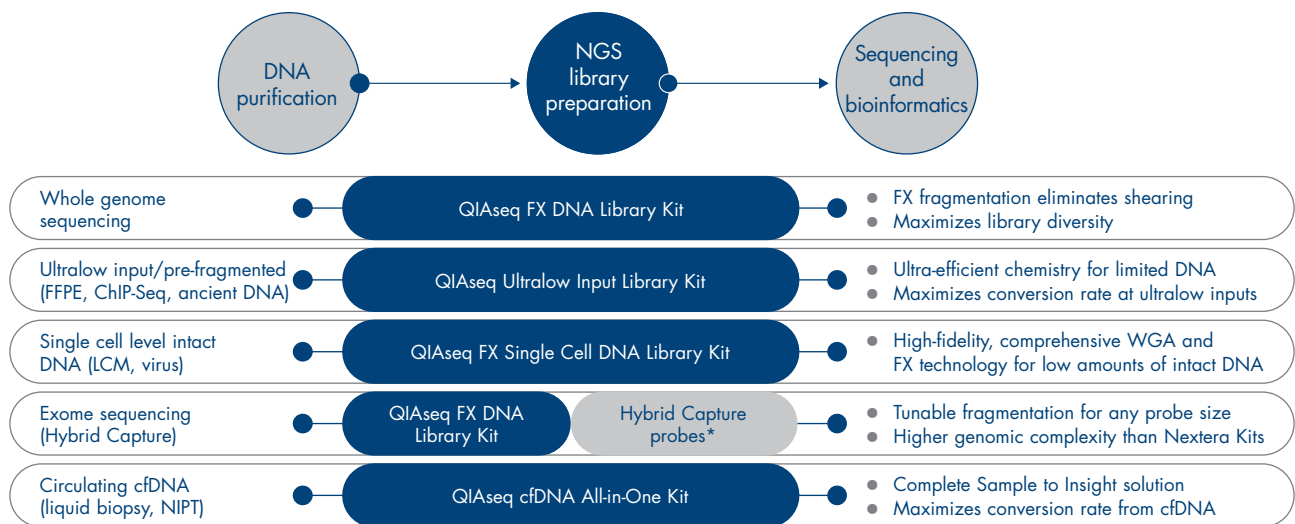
DNA purification

NGS library preparation

Sequencing and bioinformatics

Whole genome sequencing

QIAseq FX DNA Library Kit

FX fragmentation eliminates shearing
Maximizes library diversity

Ultralow input/pre-fragmented (FFPE, ChIP-Seq, ancient DNA)

QIAseq Ultralow Input Library Kit

Ultra-efficient chemistry for limited DNA
Maximizes conversion rate at ultralow inputs

Single cell level intact DNA (LCM, virus)

QIAseq FX Single Cell DNA Library Kit

High-fidelity, comprehensive WGA and FX technology for low amounts of intact DNA

Exome sequencing (Hybrid Capture)

QIAseq FX DNA Library Kit

Hybrid Capture probes*

Tunable fragmentation for any probe size
Higher genomic complexity than Nextera Kits

Circulating cfDNA (liquid biopsy, NIPT)

QIAseq cfDNA All-in-One Kit

Complete Sample to Insight solution
Maximizes conversion rate from cfDNA